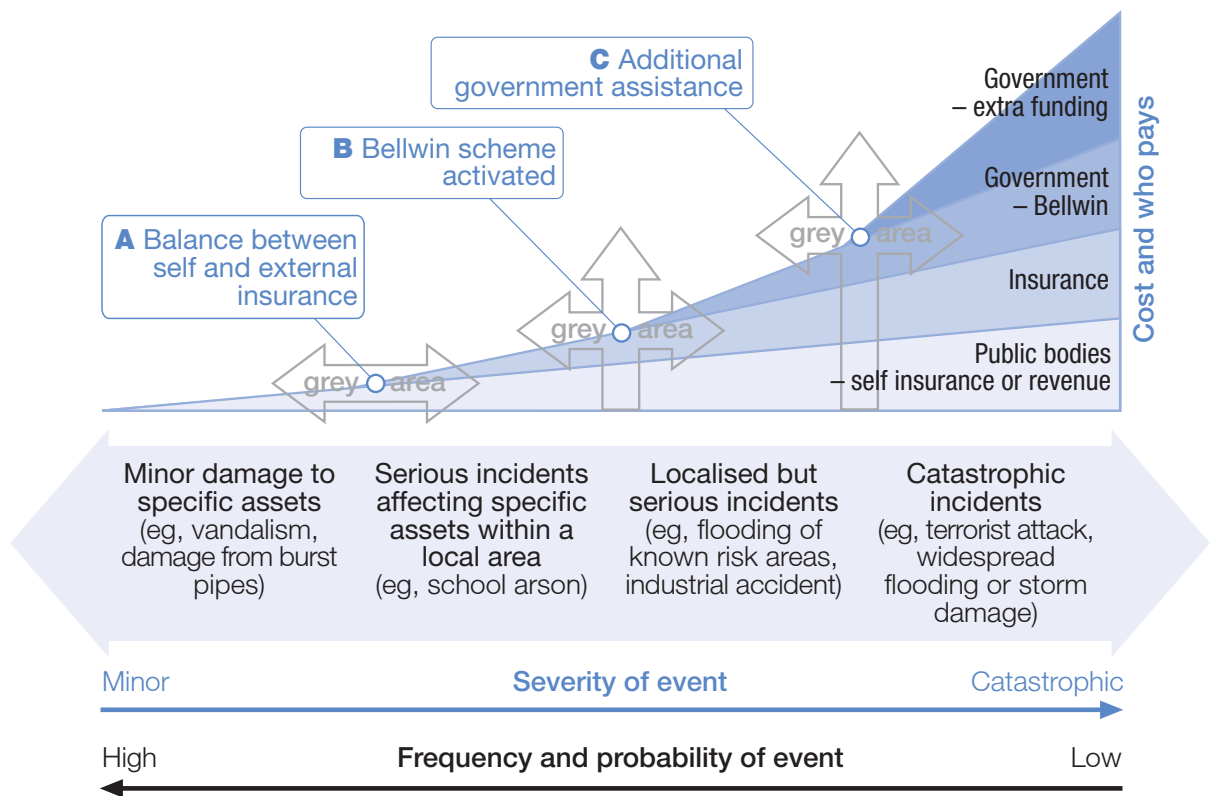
C Additional government assistance

B Bellwin scheme activated

A Balance between self and external insurance

Government – extra funding

Government – Bellwin

Insurance

Public bodies – self insurance or revenue

Cost and who pays

grey area

grey area

grey area

Minor damage to specific assets (eg, vandalism, damage from burst pipes)

Serious incidents affecting specific assets within a local area (eg, school arson)

Localised but serious incidents (eg, flooding of known risk areas, industrial accident)

Catastrophic incidents (eg, terrorist attack, widespread flooding or storm damage)

Minor

Severity of event

Catastrophic

High

Frequency and probability of event

Low